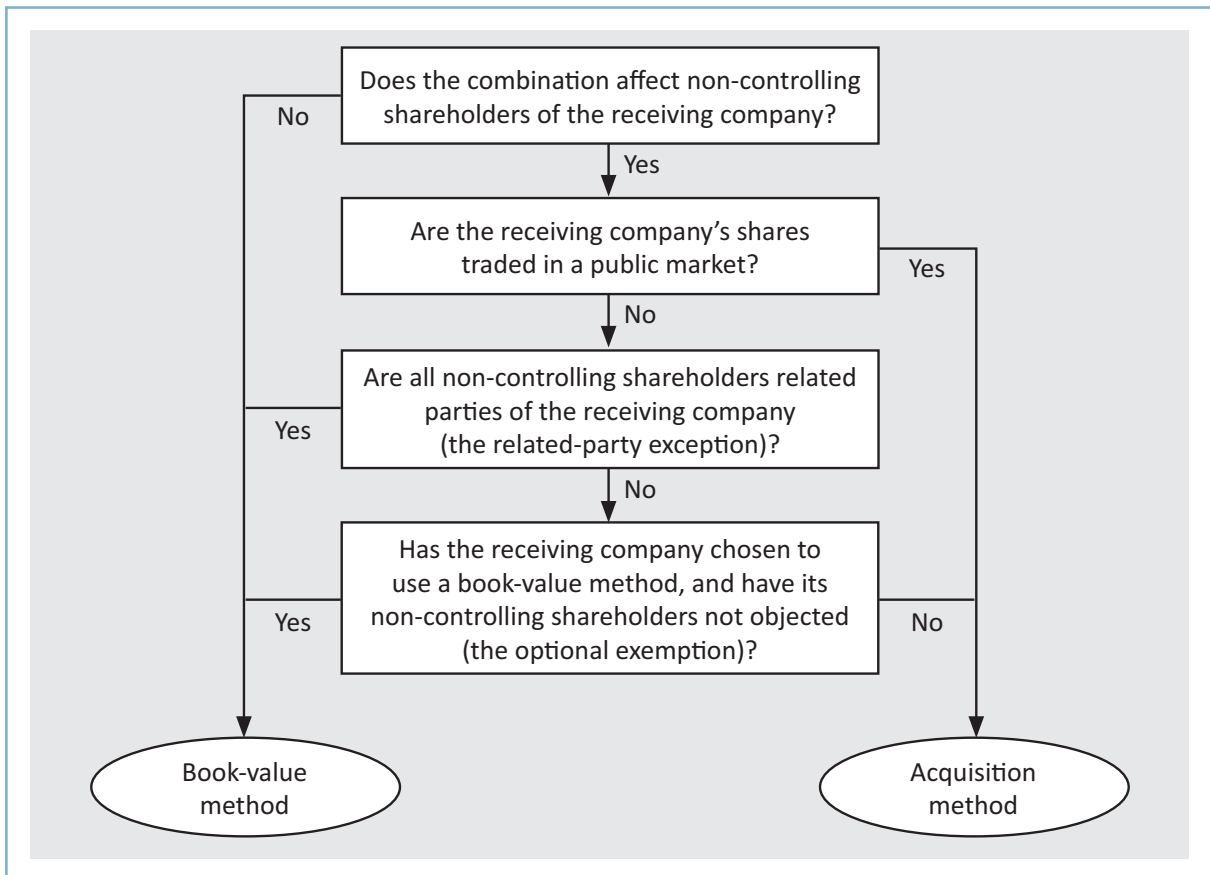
Does the combination affect non-controlling shareholders of the receiving company?

No

Yes

Are the receiving company's shares traded in a public market?

Yes

No

Are all non-controlling shareholders related parties of the receiving company (the related-party exception)?

Yes

No

Has the receiving company chosen to use a book-value method, and have its non-controlling shareholders not objected (the optional exemption)?

Yes

No

Book-value method

Acquisition method